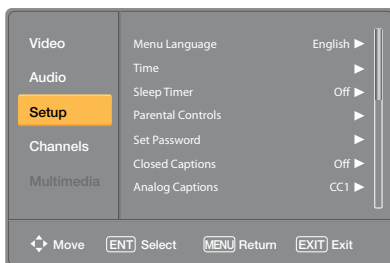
Video
Audio
Setup
Channels
Multimedia

Menu Language English ▶
Time ▶
Sleep Timer Off ▶
Parental Controls ▶
Set Password ▶
Closed Captions Off ▶
Analog Captions CC1 ▶

Move ENT Select MENU Return EXIT Exit